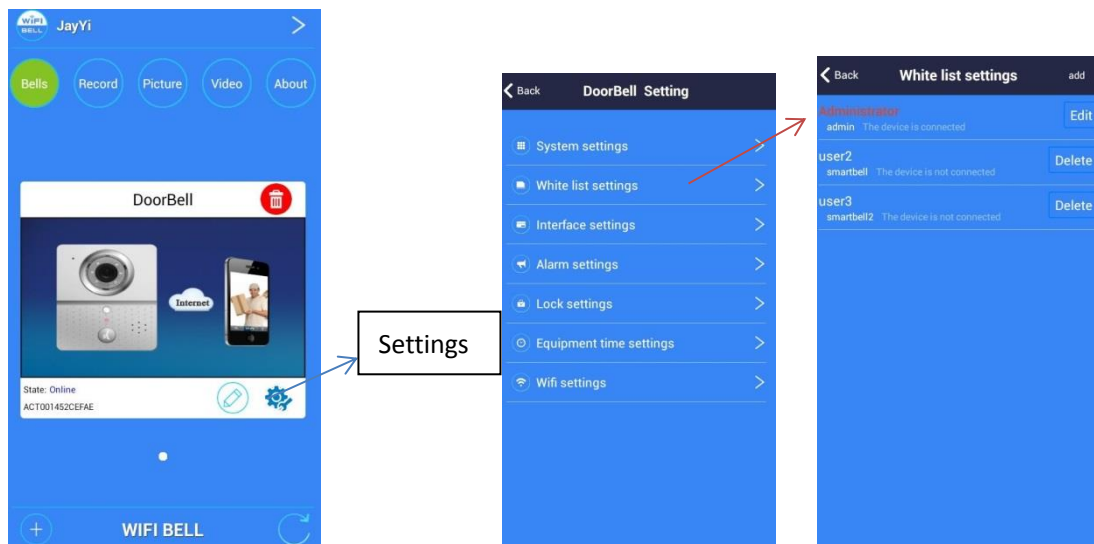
WIFI BELL JayYi

Bells Record Picture Video About

DoorBell

Internet

State: Online
ACT001452CEFAE

WIFI BELL

Settings

Back DoorBell Setting

System settings
White list settings
Interface settings
Alarm settings
Lock settings
Equipment time settings
Wifi settings

Back White list settings add

Administrator
admin The device is connected Edit

user2
smartbell The device is not connected Delete

user3
smartbell2 The device is not connected Delete